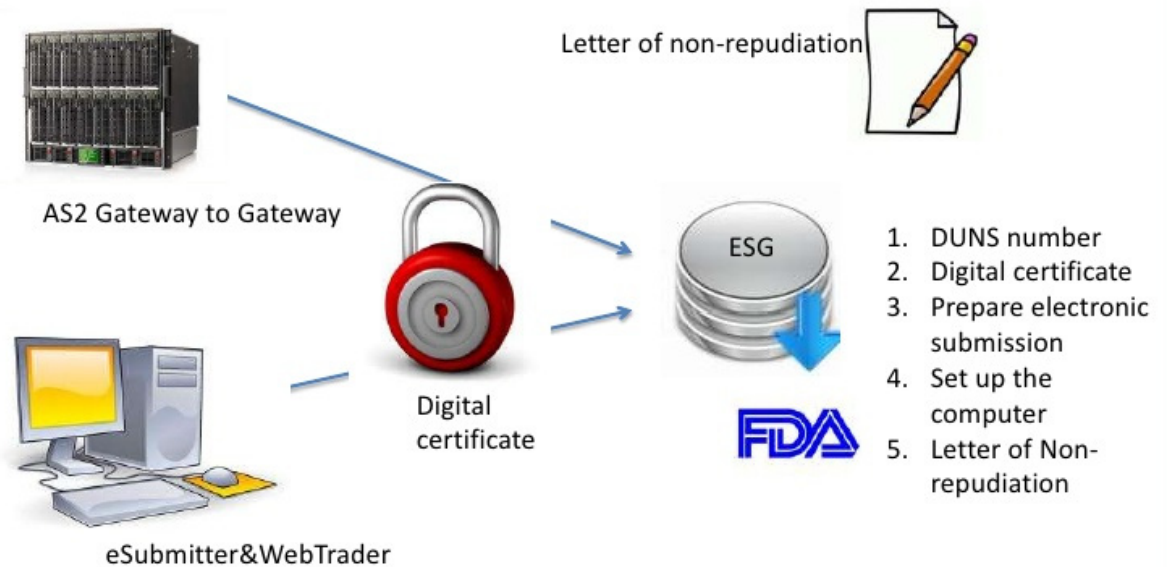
Letter of non-repudiation

AS2 Gateway to Gateway

ESG

1. DUNS number
2. Digital certificate
3. Prepare electronic submission
4. Set up the computer
5. Letter of Non-repudiation

Digital certificate

FDA

eSubmitter&WebTrader